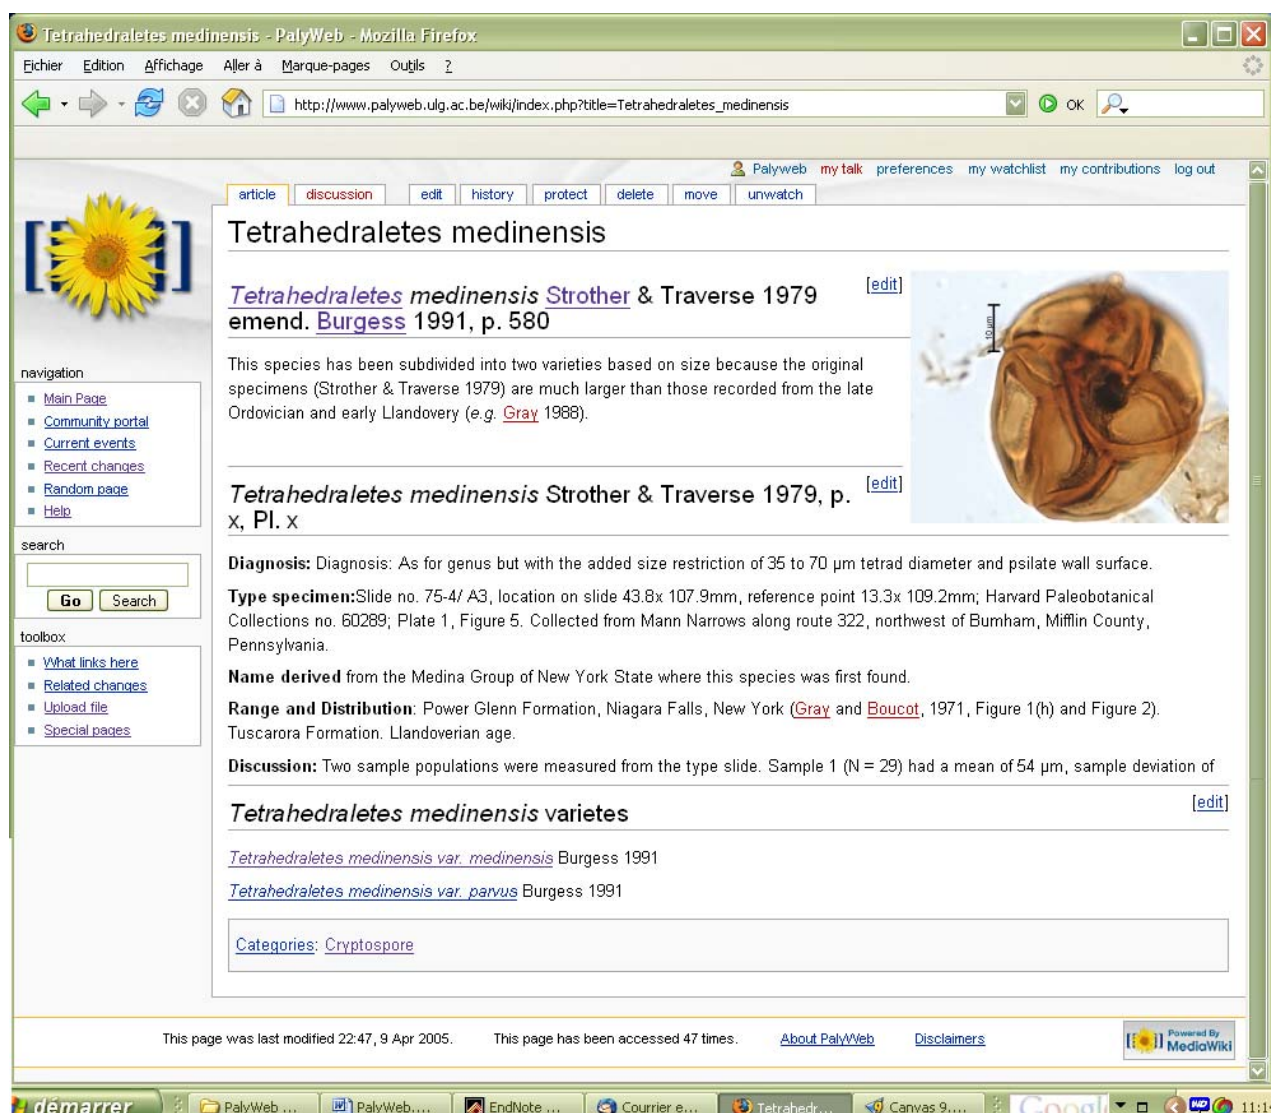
Tetrahedraletes medinensis - PalyWeb - Mozilla Firefox

Fichier Edition Affichage Aller à Marque-pages Outils ?

http://www.palyweb.ulg.ac.be/wiki/index.php?title=Tetrahedraletes_medinensis

OK

Palyweb my talk preferences my watchlist my contributions log out

article discussion edit history protect delete move unwatch

Tetrahedraletes medinensis

[edit]

Tetrahedraletes medinensis Strother & Traverse 1979 emend. Burgess 1991, p. 580

This species has been subdivided into two varieties based on size because the original specimens (Strother & Traverse 1979) are much larger than those recorded from the late Ordovician and early Llandovery (e.g. Gray 1988).

10 µm

[edit]

Tetrahedraletes medinensis Strother & Traverse 1979, p. x, Pl. x

Diagnosis: Diagnosis: As for genus but with the added size restriction of 35 to 70 µm tetrad diameter and psilate wall surface.

Type specimen:Slide no. 75-4/ A3, location on slide 43.8x 107.9mm, reference point 13.3x 109.2mm; Harvard Paleobotanical Collections no. 60289; Plate 1, Figure 5. Collected from Mann Narrows along route 322, northwest of Bumham, Mifflin County, Pennsylvania.

Name derived from the Medina Group of New York State where this species was first found.

Range and Distribution: Power Glenn Formation, Niagara Falls, New York (Gray and Boucot, 1971, Figure 1(h) and Figure 2). Tuscarora Formation. Llandoverian age.

Discussion: Two sample populations were measured from the type slide. Sample 1 (N = 29) had a mean of 54 µm, sample deviation of

Tetrahedraletes medinensis varietes

[edit]

Tetrahedraletes medinensis var. medinensis Burgess 1991

Tetrahedraletes medinensis var. parvus Burgess 1991

Categories: Cryptospore

navigation
Main Page
Community portal
Current events
Recent changes
Random page
Help

search
Go Search

toolbox
What links here
Related changes
Upload file
Special pages

This page was last modified 22:47, 9 Apr 2005. This page has been accessed 47 times. About PalyWeb Disclaimers

Powered By MediaWiki

démarrer PalyWeb ... PalyWeb.... EndNote ... Courrier e... Tetrahedr... Canvas 9.... Googl 11:1